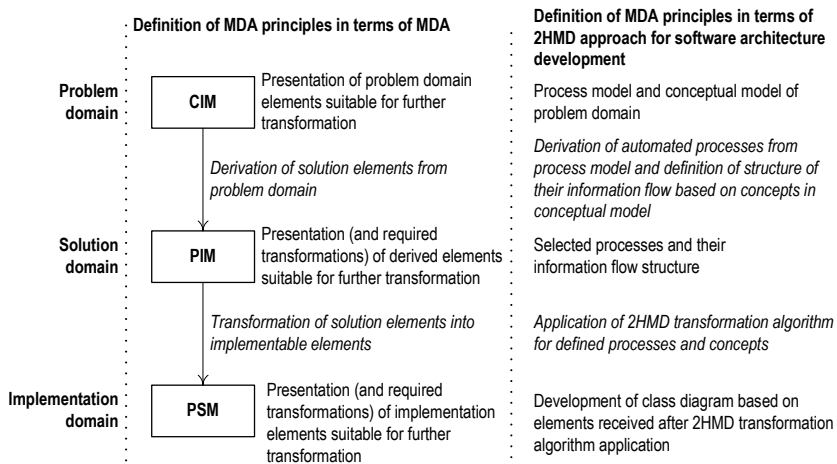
Definition of MDA principles in terms of MDA

Definition of MDA principles in terms of 2HMD approach for software architecture development

Problem domain

CIM

Presentation of problem domain elements suitable for further transformation

Process model and conceptual model of problem domain

Derivation of solution elements from problem domain

Derivation of automated processes from process model and definition of structure of their information flow based on concepts in conceptual model

Solution domain

PIM

Presentation (and required transformations) of derived elements suitable for further transformation

Selected processes and their information flow structure

Transformation of solution elements into implementable elements

Application of 2HMD transformation algorithm for defined processes and concepts

Implementation domain

PSM

Presentation (and required transformations) of implementation elements suitable for further transformation

Development of class diagram based on elements received after 2HMD transformation algorithm application